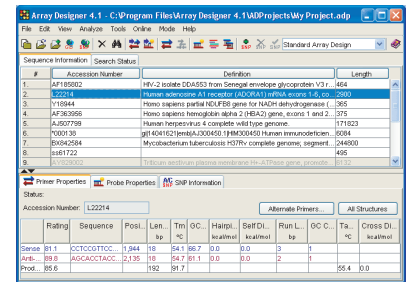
Array Designer 4.1 - C:\Program Files\Array Designer 4.1\ADProjects\My Project.adp

File Edit View Analyze Tools Online Mode Help

Standard Array Design

Sequence Information | Search Status

| # | Accession Number | Definition | Length |
|---|---|---|---|
| 1. | AF185882 | HIV-2 isolate DDA553 from Senegal envelope glycoprotein V3 r... | 464 |
| 2. | L22214 | Human adenosine A1 receptor (ADORA1) mRNA exons 1-6, co... | 2900 |
| 3. | Y18944 | Homo sapiens partial NDUFB8 gene for NADH dehydrogenase (... | 365 |
| 4. | AF363956 | Homo sapiens hemoglobin alpha 2 (HBA2) gene, exons 1 and 2... | 375 |
| 5. | AJ507799 | Human herpesvirus 4 complete wild type genome. | 171823 |
| 6. | *000138 | gi\|4041621\|emb\|AJ300450.1\|HIM300450 Human immunodeficien... | 8084 |
| 7. | BX842584 | Mycobacterium tuberculosis H37Rv complete genome, segment... | 244800 |
| 8. | ss61722 | | 495 |
| 9. | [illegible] | Triticum aestivum plasma membrane H+-ATPase gene, provisio... | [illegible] |

Primer Properties | Probe Properties | SNP Information

Status:

Accession Number: L22214

Alternate Primers... | All Structures

| | Rating | Sequence | Posi... | Len... bp | Tm °C | GC... | Hairpi... kcal/mol | Self Di... kcal/mol | Run L... bp | GC C... | Ta... °C | Cross Di... kcal/mol |
|---|---|---|---|---|---|---|---|---|---|---|---|---|
| Sense | 81.1 | CCTCCGTTCC... | 1,944 | 18 | 54.1 | 66.7 | 0.0 | 0.0 | 3 | 1 | | |
| Anti-... | 89.8 | AGCACCTACC... | 2,135 | 18 | 54.7 | 61.1 | 0.0 | 0.0 | 2 | 1 | | |
| Prod... | 85.6 | | | 192 | 91.7 | | | | | | 55.4 | 0.0 |